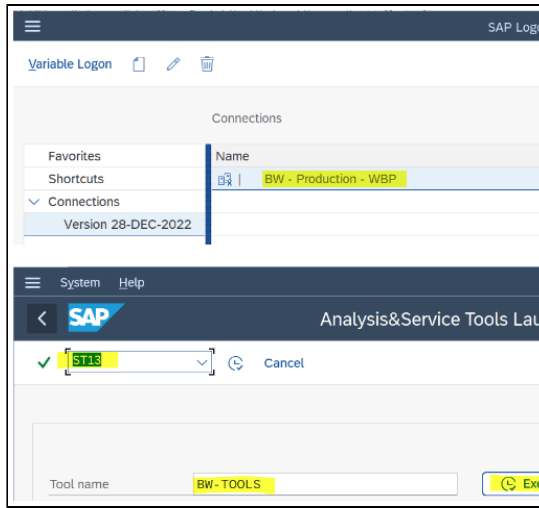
SAP Logo

Variable Logon

Connections

Favorites
Shortcuts
Connections
Version 28-DEC-2022

Name
BW - Production - WBP

System Help

SAP

Analysis&Service Tools Lau

ST13

Cancel

Tool name
BW-TOOLS
Exe